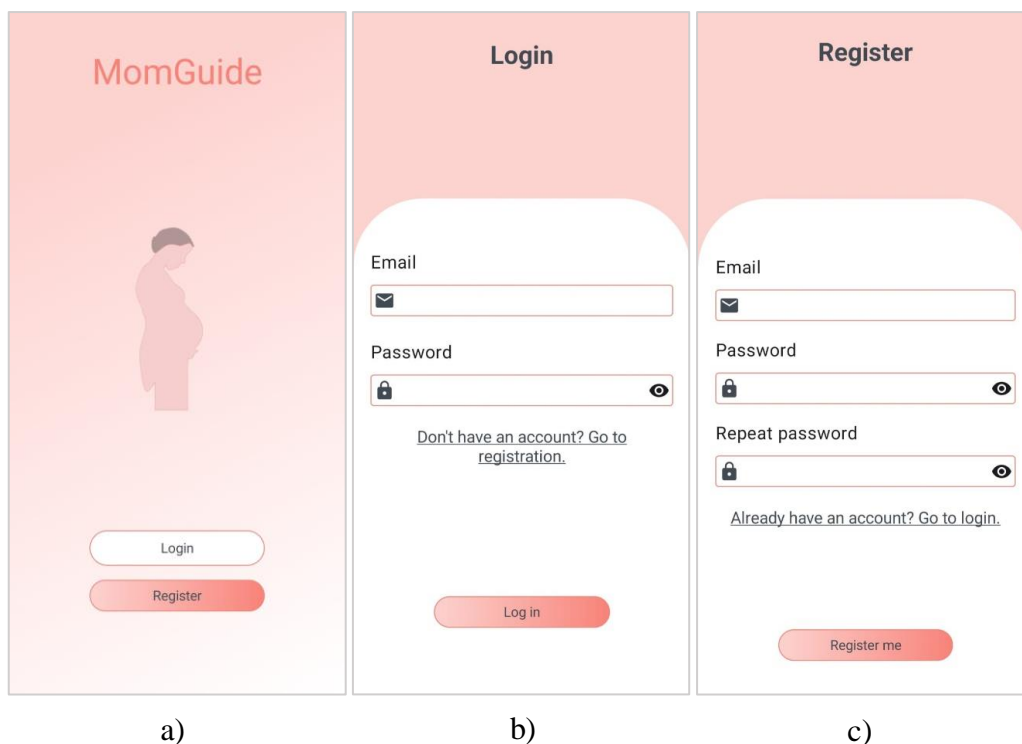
MomGuide

Login

Register

a)

Login

Email

Password

Don't have an account? Go to registration.

Log in

b)

Register

Email

Password

Repeat password

Already have an account? Go to login.

Register me

c)